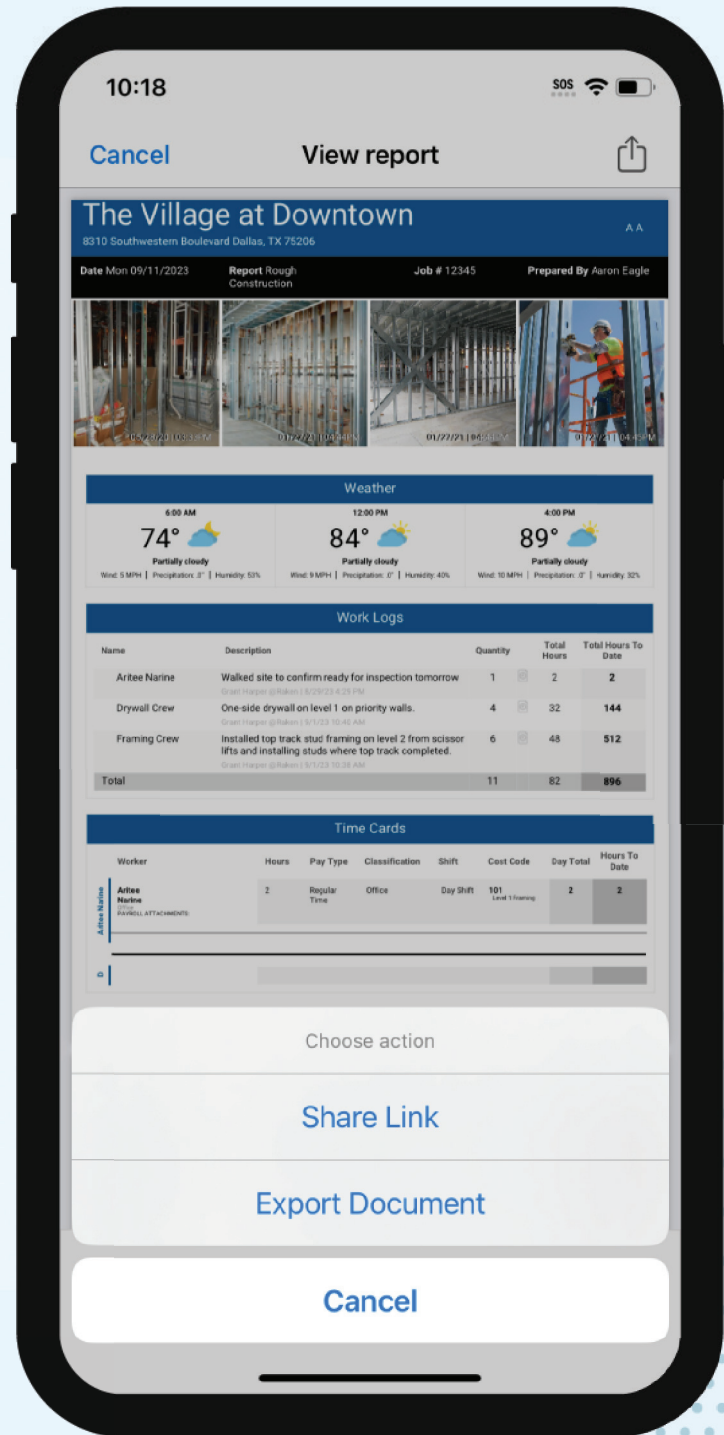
10:18

SOS

Cancel

View report

The Village at Downtown

8310 Southwestern Boulevard Dallas, TX 75206

A A

Date Mon 09/11/2023

Report Rough Construction

Job # 12345

Prepared By Aaron Eagle

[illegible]

01/27/21 | 04:04 PM

01/27/21 | 04:04 PM

01/27/21 | 04:04 PM

Weather

6:00 AM
74°
Partially cloudy
Wind: 5 MPH | Precipitation: .0" | Humidity: 53%

12:00 PM
84°
Partially cloudy
Wind: 9 MPH | Precipitation: .0" | Humidity: 40%

4:00 PM
89°
Partially cloudy
Wind: 10 MPH | Precipitation: .0" | Humidity: 32%

Work Logs

| Name | Description | Quantity | Total Hours | Total Hours To Date |
|---|---|---|---|---|
| Aritee Narine | Walked site to confirm ready for inspection tomorrow<br>Grant Harper @Raken \| 8/29/23 4:29 PM | 1 | 2 | 2 |
| Drywall Crew | One-side drywall on level 1 on priority walls.<br>Grant Harper @Raken \| 9/1/23 10:40 AM | 4 | 32 | 144 |
| Framing Crew | Installed top track stud framing on level 2 from scissor lifts and installing studs where top track completed.<br>Grant Harper @Raken \| 9/1/23 10:38 AM | 6 | 48 | 512 |
| Total | | 11 | 82 | 896 |

Time Cards

| Worker | Hours | Pay Type | Classification | Shift | Cost Code | Day Total | Hours To Date |
|---|---|---|---|---|---|---|---|
| Aritee Narine<br>Office<br>PAYROLL ATTACHMENTS: | 2 | Regular Time | Office | Day Shift | 101<br>Level 1 Framing | 2 | 2 |

Aritee Narine

Choose action

Share Link

Export Document

Cancel